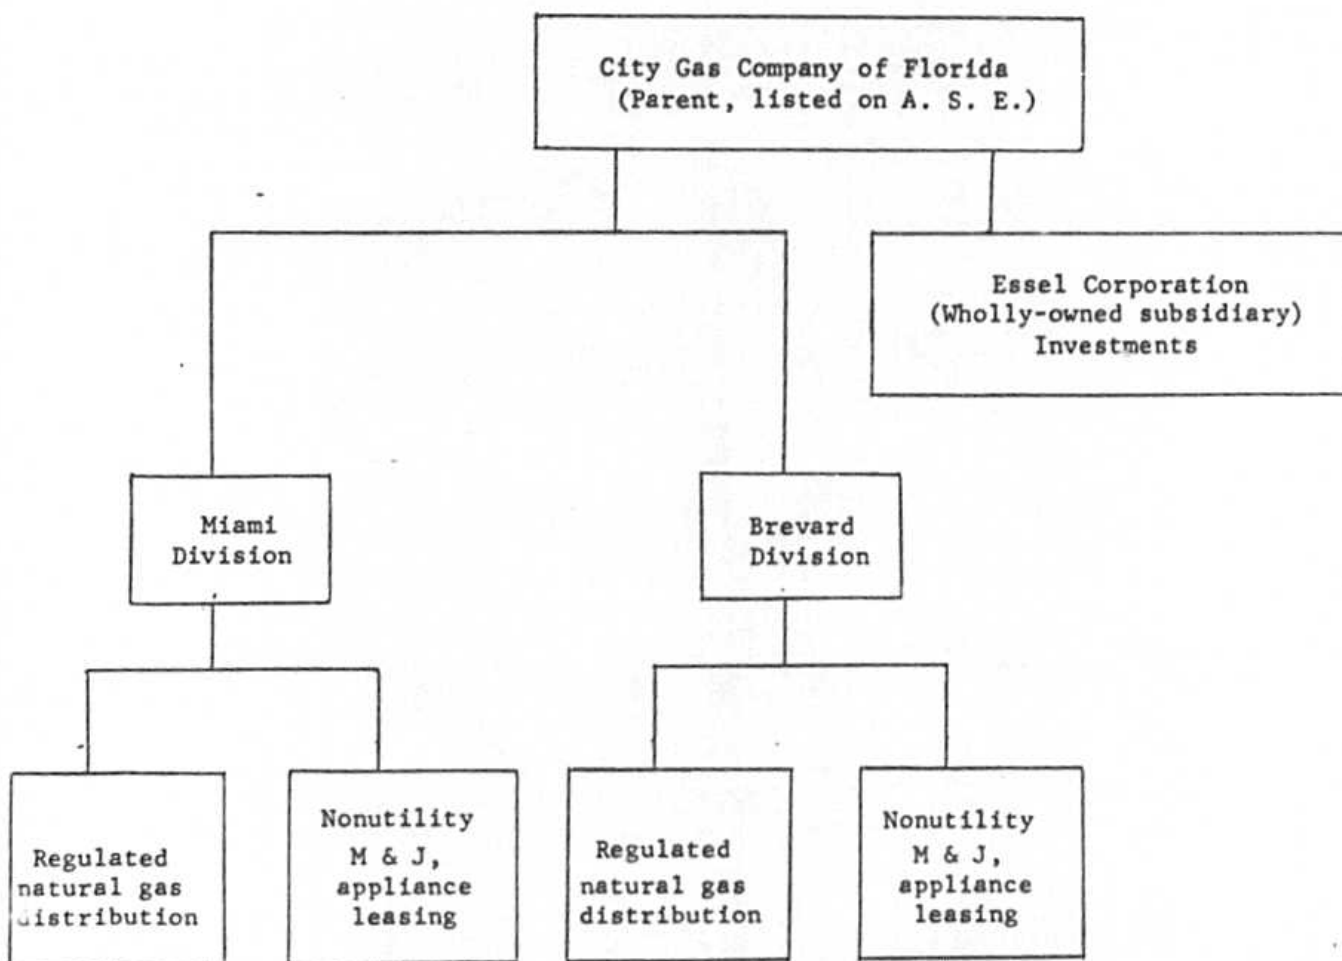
City Gas Company of Florida
(Parent, listed on A. S. E.)

Essel Corporation
(Wholly-owned subsidiary)
Investments

Miami
Division

Brevard
Division

Regulated
natural gas
distribution

Nonutility
M & J,
appliance
leasing

Regulated
natural gas
distribution

Nonutility
M & J,
appliance
leasing